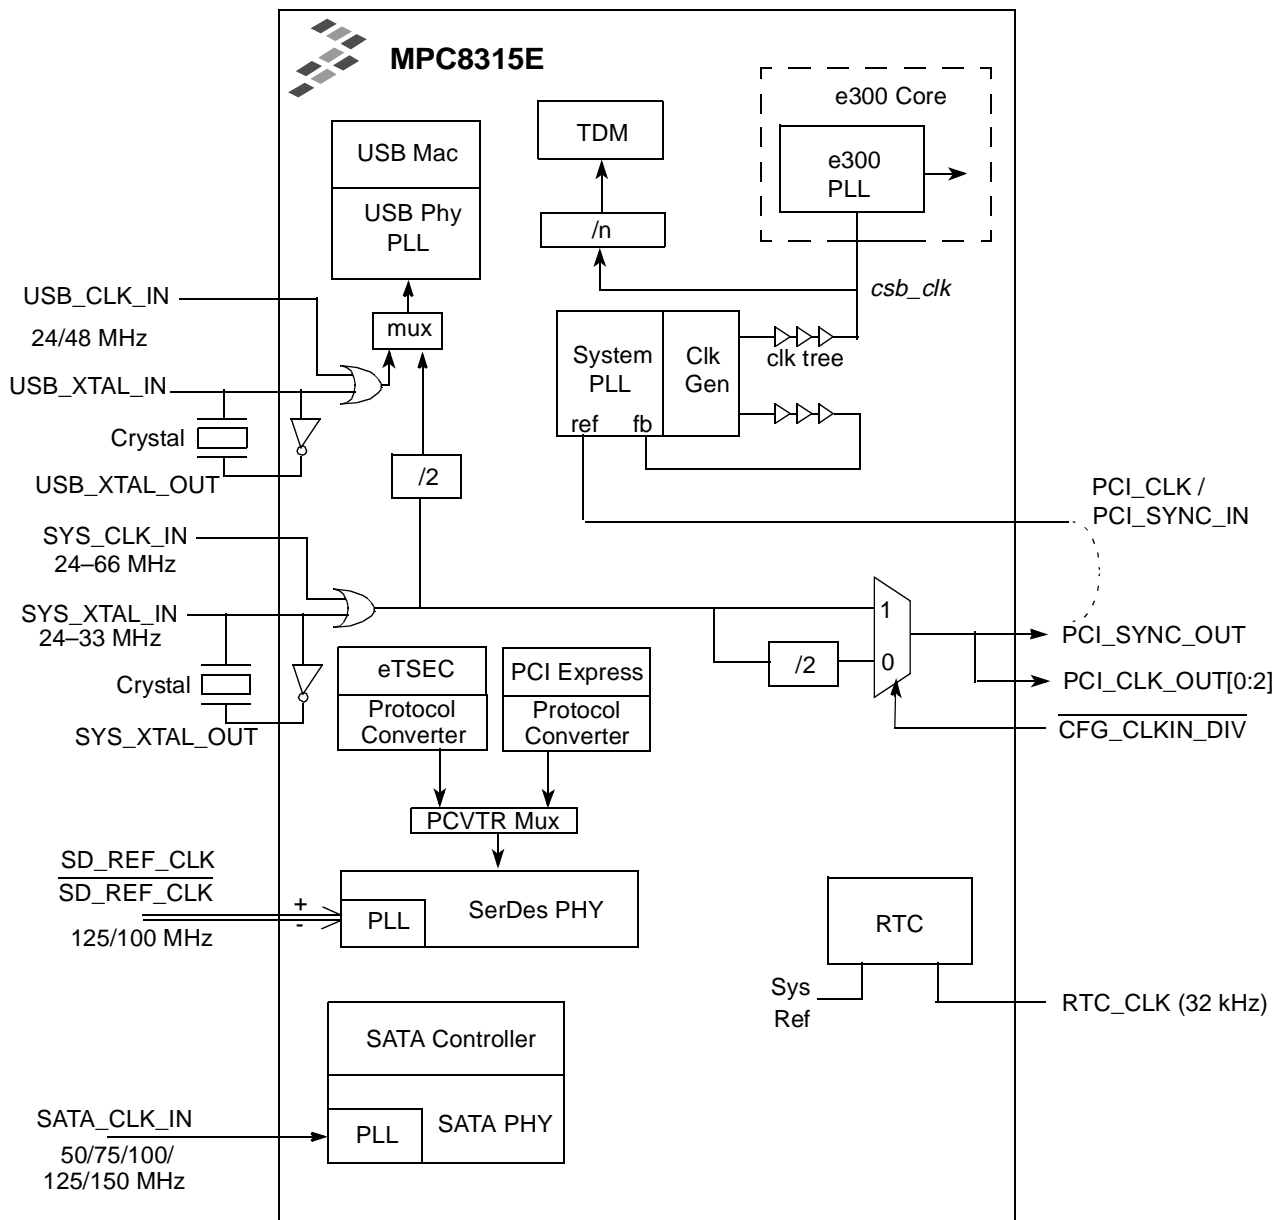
MPC8315E

e300 Core

TDM

e300 PLL

USB Mac

USB Phy PLL

/n

csb_clk

USB_CLK_IN

24/48 MHz

mux

System PLL

Clk Gen

clk tree

USB_XTAL_IN

ref

fb

Crystal

USB_XTAL_OUT

/2

PCI_CLK / PCI_SYNC_IN

SYS_CLK_IN
24–66 MHz

SYS_XTAL_IN
24–33 MHz

1

PCI_SYNC_OUT

Crystal

/2

0

PCI_CLK_OUT[0:2]

SYS_XTAL_OUT

eTSEC

Protocol Converter

PCI Express

Protocol Converter

$\overline{\text{CFG\_CLKIN\_DIV}}$

PCVTR Mux

SD_REF_CLK

$\overline{\text{SD\_REF\_CLK}}$

+

-

PLL

SerDes PHY

RTC

125/100 MHz

Sys Ref

RTC_CLK (32 kHz)

SATA Controller

SATA_CLK_IN

PLL

SATA PHY

50/75/100/
125/150 MHz